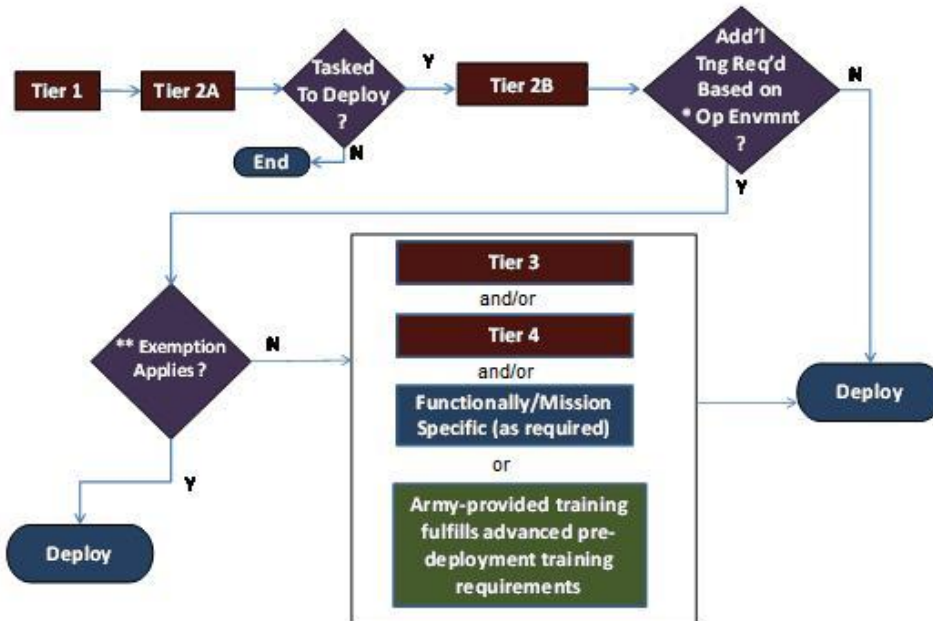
Tier 1

Tier 2A

Tasked To Deploy ?

Y

Tier 2B

Add'l Tng Req'd Based on * Op Envmnt ?

N

End

N

Y

** Exemption Applies ?

N

Tier 3

and/or

Tier 4

and/or

Functionally/Mission Specific (as required)

or

Army-provided training fulfills advanced pre-deployment training requirements

Deploy

Y

Deploy